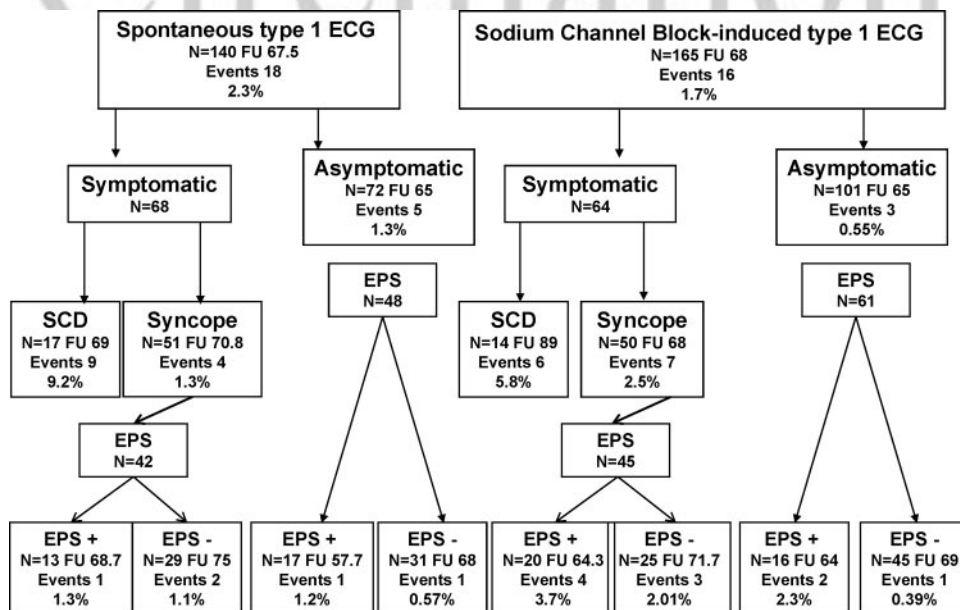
Spontaneous type 1 ECG
N=140 FU 67.5
Events 18
2.3%

Sodium Channel Block-induced type 1 ECG
N=165 FU 68
Events 16
1.7%

Symptomatic
N=68

Asymptomatic
N=72 FU 65
Events 5
1.3%

Symptomatic
N=64

Asymptomatic
N=101 FU 65
Events 3
0.55%

SCD
N=17 FU 69
Events 9
9.2%

Syncope
N=51 FU 70.8
Events 4
1.3%

EPS
N=48

SCD
N=14 FU 89
Events 6
5.8%

Syncope
N=50 FU 68
Events 7
2.5%

EPS
N=61

EPS
N=42

EPS
N=45

EPS +
N=13 FU 68.7
Events 1
1.3%

EPS -
N=29 FU 75
Events 2
1.1%

EPS +
N=17 FU 57.7
Events 1
1.2%

EPS -
N=31 FU 68
Events 1
0.57%

EPS +
N=20 FU 64.3
Events 4
3.7%

EPS -
N=25 FU 71.7
Events 3
2.01%

EPS +
N=16 FU 64
Events 2
2.3%

EPS -
N=45 FU 69
Events 1
0.39%